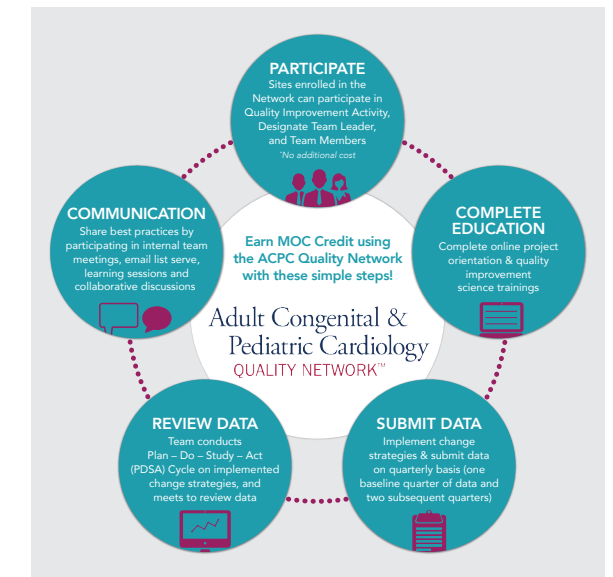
PARTICIPATE
Sites enrolled in the Network can participate in Quality Improvement Activity, Designate Team Leader, and Team Members
*No additional cost

COMPLETE EDUCATION
Complete online project orientation & quality improvement science trainings

SUBMIT DATA
Implement change strategies & submit data on quarterly basis (one baseline quarter of data and two subsequent quarters)

REVIEW DATA
Team conducts Plan – Do – Study – Act (PDSA) Cycle on implemented change strategies, and meets to review data

COMMUNICATION
Share best practices by participating in internal team meetings, email list serve, learning sessions and collaborative discussions

Earn MOC Credit using the ACPC Quality Network with these simple steps!

Adult Congenital & Pediatric Cardiology
QUALITY NETWORK™